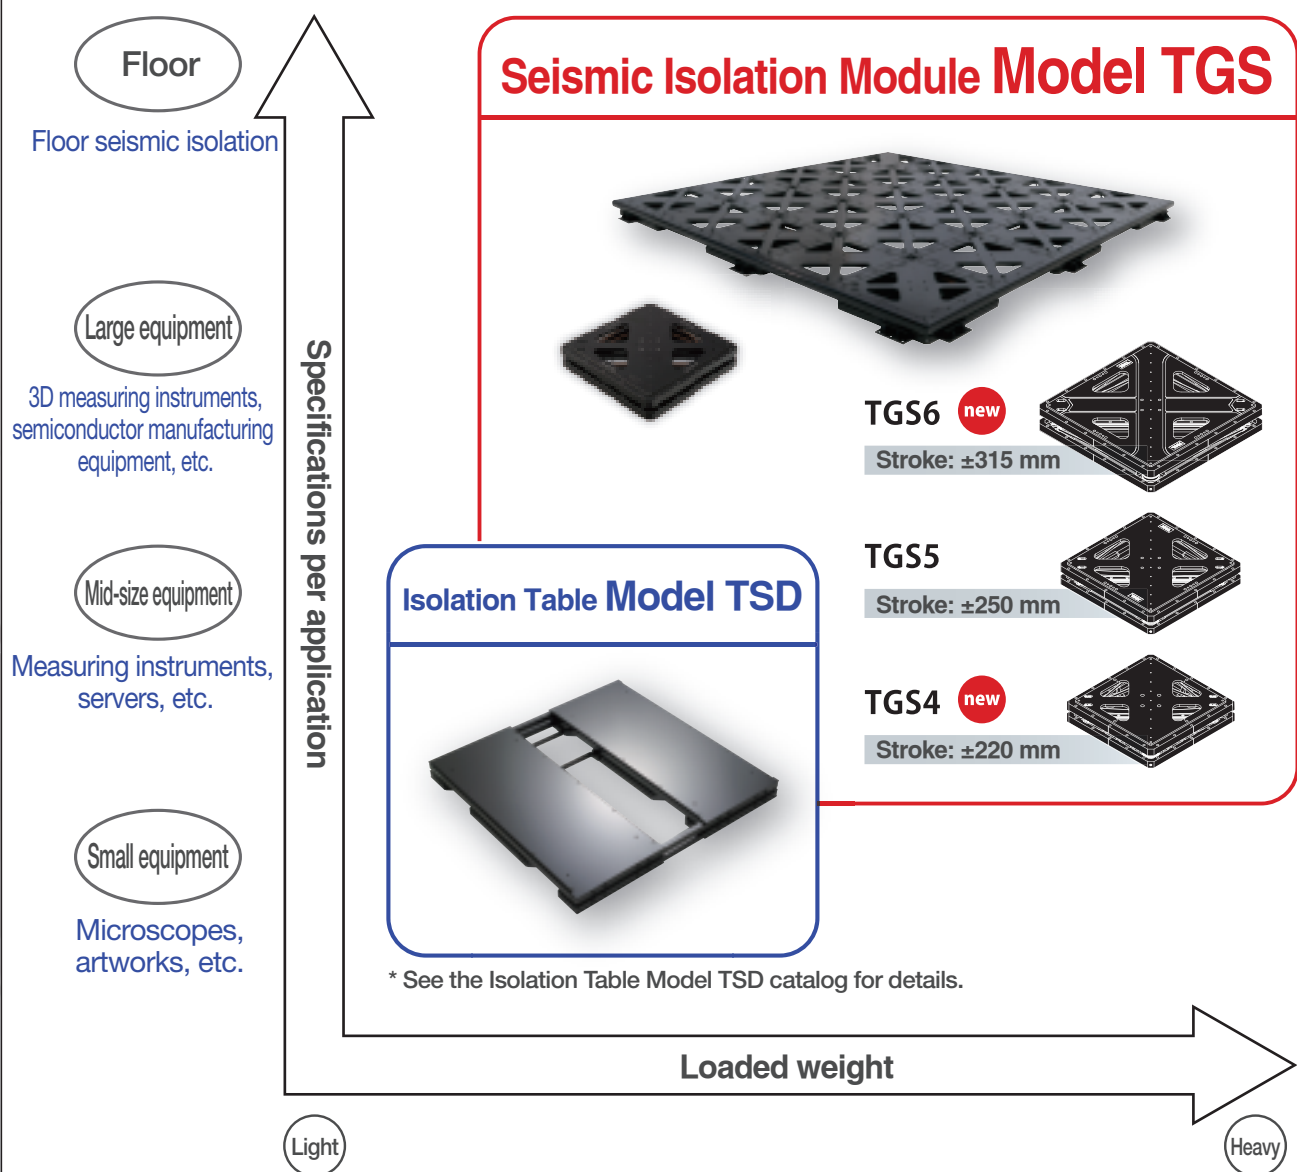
Floor

Floor seismic isolation

Large equipment

3D measuring instruments, semiconductor manufacturing equipment, etc.

Mid-size equipment

Measuring instruments, servers, etc.

Small equipment

Microscopes, artworks, etc.

Specifications per application

Seismic Isolation Module Model TGS

TGS6 new
Stroke: ±315 mm

TGS5
Stroke: ±250 mm

TGS4 new
Stroke: ±220 mm

Isolation Table Model TSD

* See the Isolation Table Model TSD catalog for details.

Loaded weight

Light

Heavy